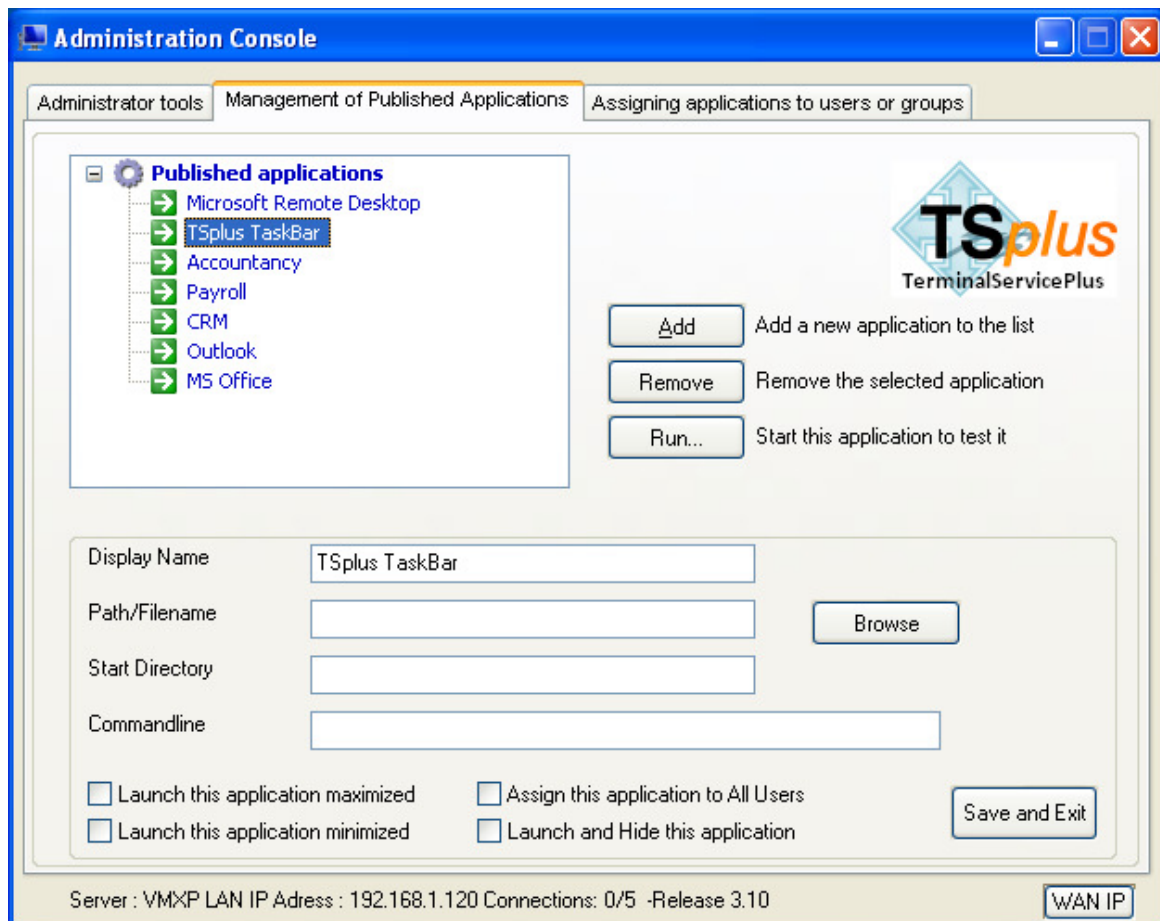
Administration Console

Administrator tools | Management of Published Applications | Assigning applications to users or groups

Published applications
Microsoft Remote Desktop
TSplus TaskBar
Accountancy
Payroll
CRM
Outlook
MS Office

TSplus
TerminalServicePlus

Add
Add a new application to the list
Remove
Remove the selected application
Run...
Start this application to test it

Display Name
TSplus TaskBar
Path/Filename
Browse
Start Directory
Commandline

Launch this application maximized
Launch this application minimized
Assign this application to All Users
Launch and Hide this application
Save and Exit

Server : VMXP LAN IP Adress : 192.168.1.120 Connections: 0/5 -Release 3.10
WAN IP